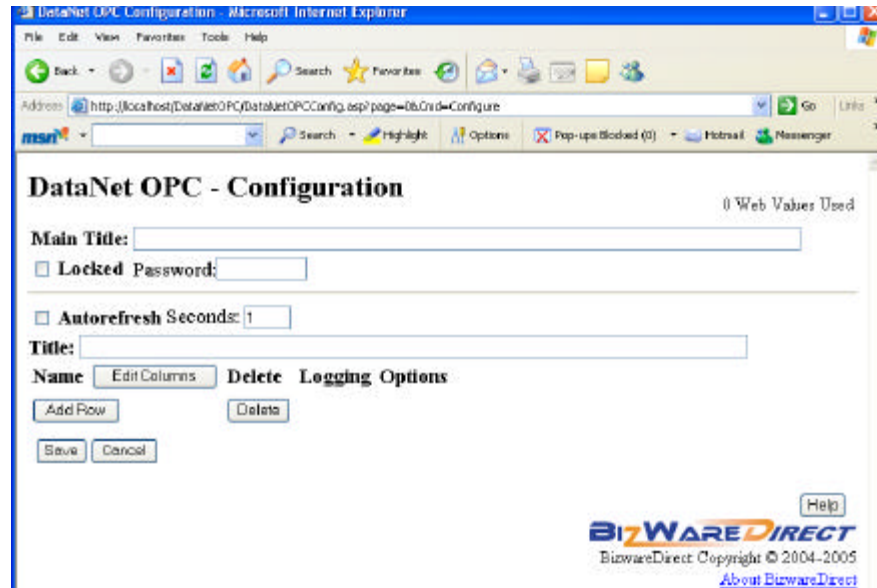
DataNet OPC Configuration - Microsoft Internet Explorer

File Edit View Favorites Tools Help

Back Search Favorites

Address http://localhost/DataNetOPC/DataNetOPCConfig.asp?page=0&Cmd=Configure Go Links

msn Search Highlight Options Pop-ups Blocked (0) Hotmail Messenger

DataNet OPC - Configuration

0 Web Values Used

Main Title:

Locked Password:

Autorefresh Seconds: 1

Title:

Name Edit Columns Delete Logging Options

Add Row Delete

Save Cancel

Help

BIZWAREDIRECT

BizwareDirect Copyright © 2004-2005

About BizwareDirect